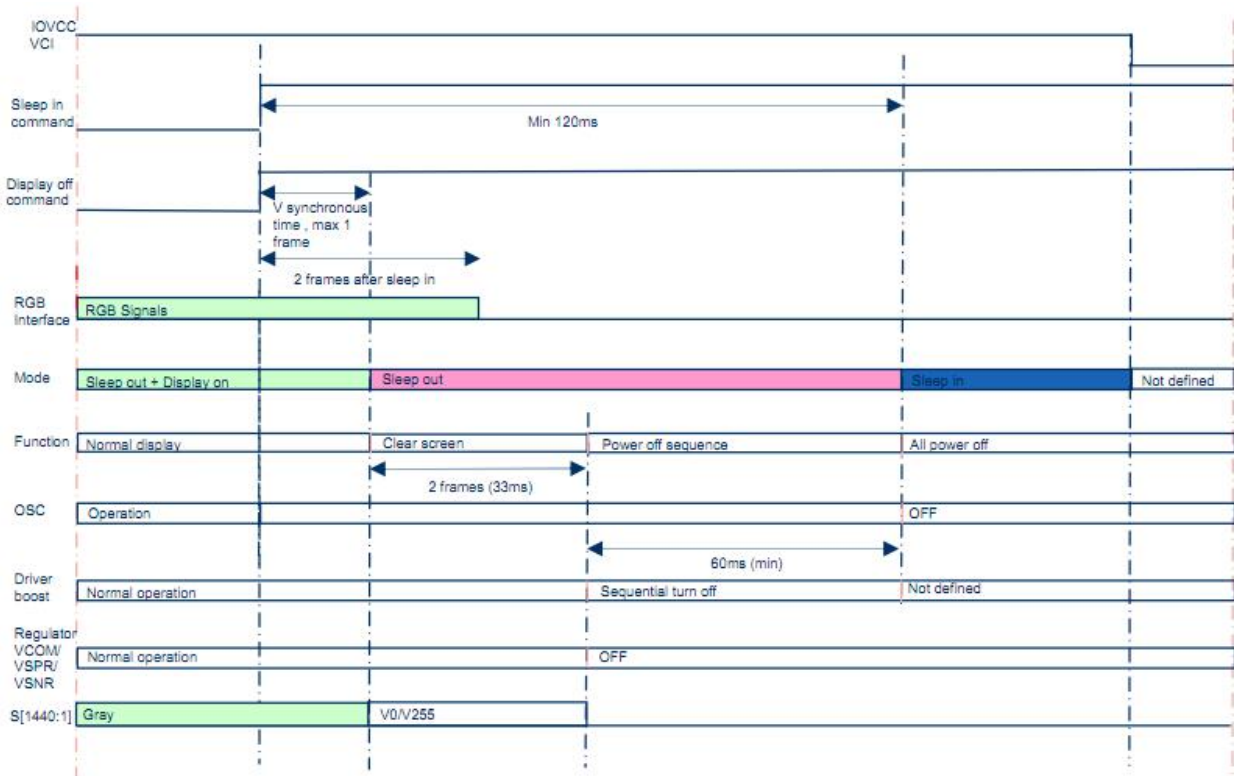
IOVCC
VCI

Sleep in
command

Min 120ms

Display off
command

V synchronous
time , max 1
frame

2 frames after sleep in

RGB
Interface

RGB Signals

Mode

Sleep out + Display on

Sleep out

Sleep in

Not defined

Function

Normal display

Clear screen

Power off sequence

All power off

2 frames (33ms)

OSC

Operation

OFF

60ms (min)

Driver
boost

Normal operation

Sequential turn off

Not defined

Regulator
VCOM/
VSPR/
VSNR

Normal operation

OFF

S[1440:1]

Gray

V0/V255